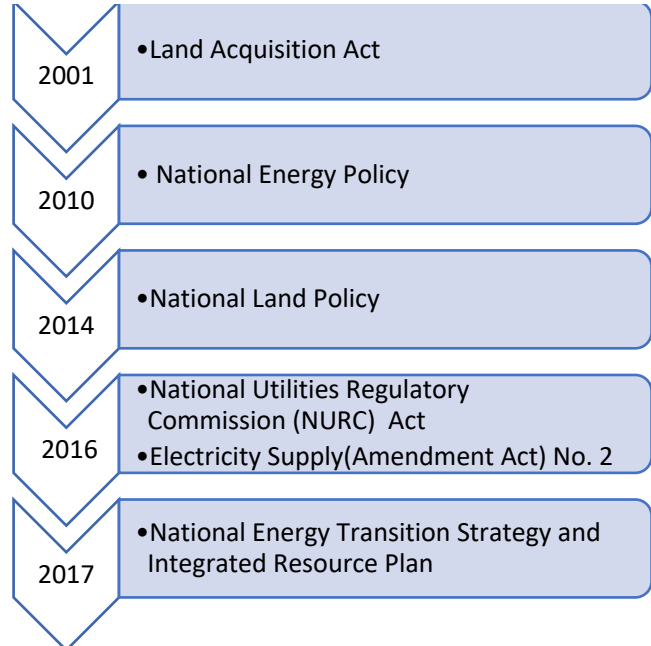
2001

•Land Acquisition Act

2010

• National Energy Policy

2014

•National Land Policy

2016

•National Utilities Regulatory Commission (NURC) Act
•Electricity Supply(Amendment Act) No. 2

2017

•National Energy Transition Strategy and Integrated Resource Plan